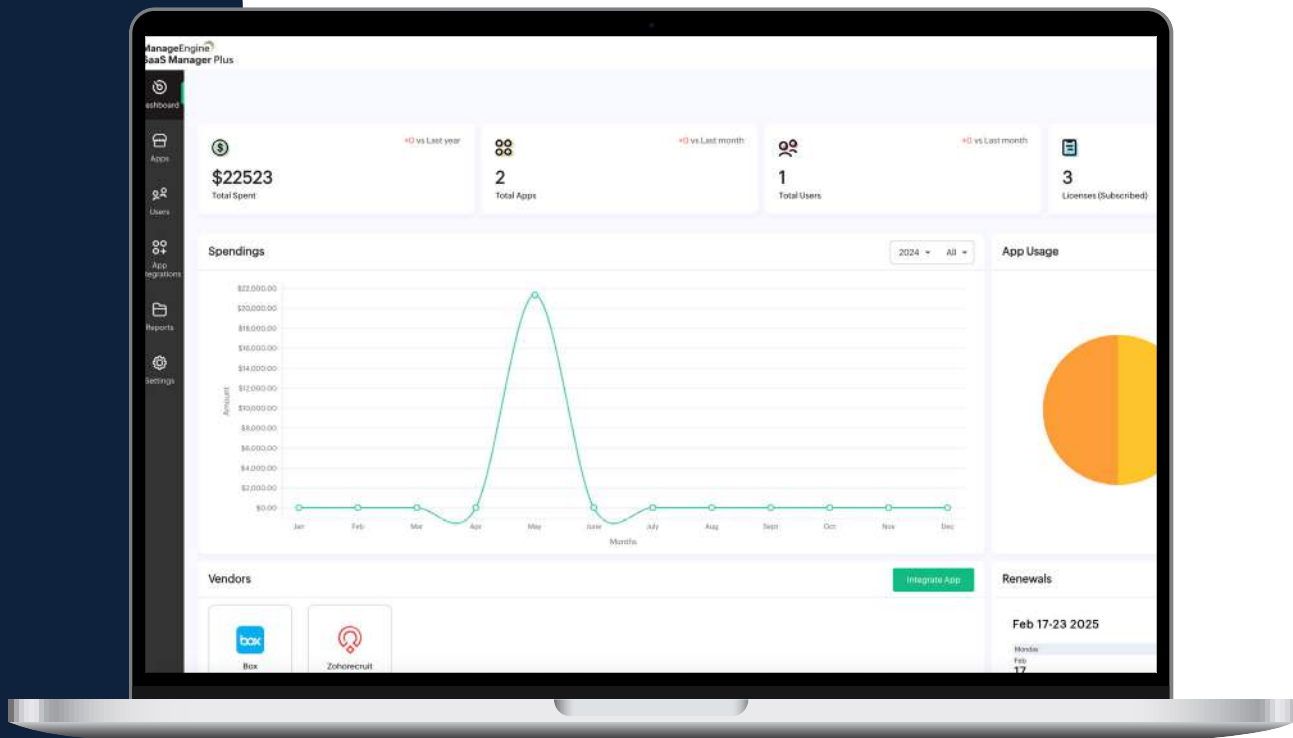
ManageEngine
SaaS Manager Plus

ashboard
Apps
Users
App tegrations
Reports
Settings

+0 vs Last year
$22523
Total Spent

+0 vs Last month
2
Total Apps

+0 vs Last month
1
Total Users

3
Licenses (Subscribed)

Spendings
2024 All

$22,000.00
$20,000.00
$18,000.00
$16,000.00
$14,000.00
$12,000.00
$10,000.00
$8,000.00
$6,000.00
$4,000.00
$2,000.00
$0.00
Amount
Jan Feb Mar Apr May June July Aug Sept Oct Nov Dec
Months

App Usage

Vendors
Integrate App
box
Box
Zohorecruit

Renewals
Feb 17-23 2025
Monday
Feb
17